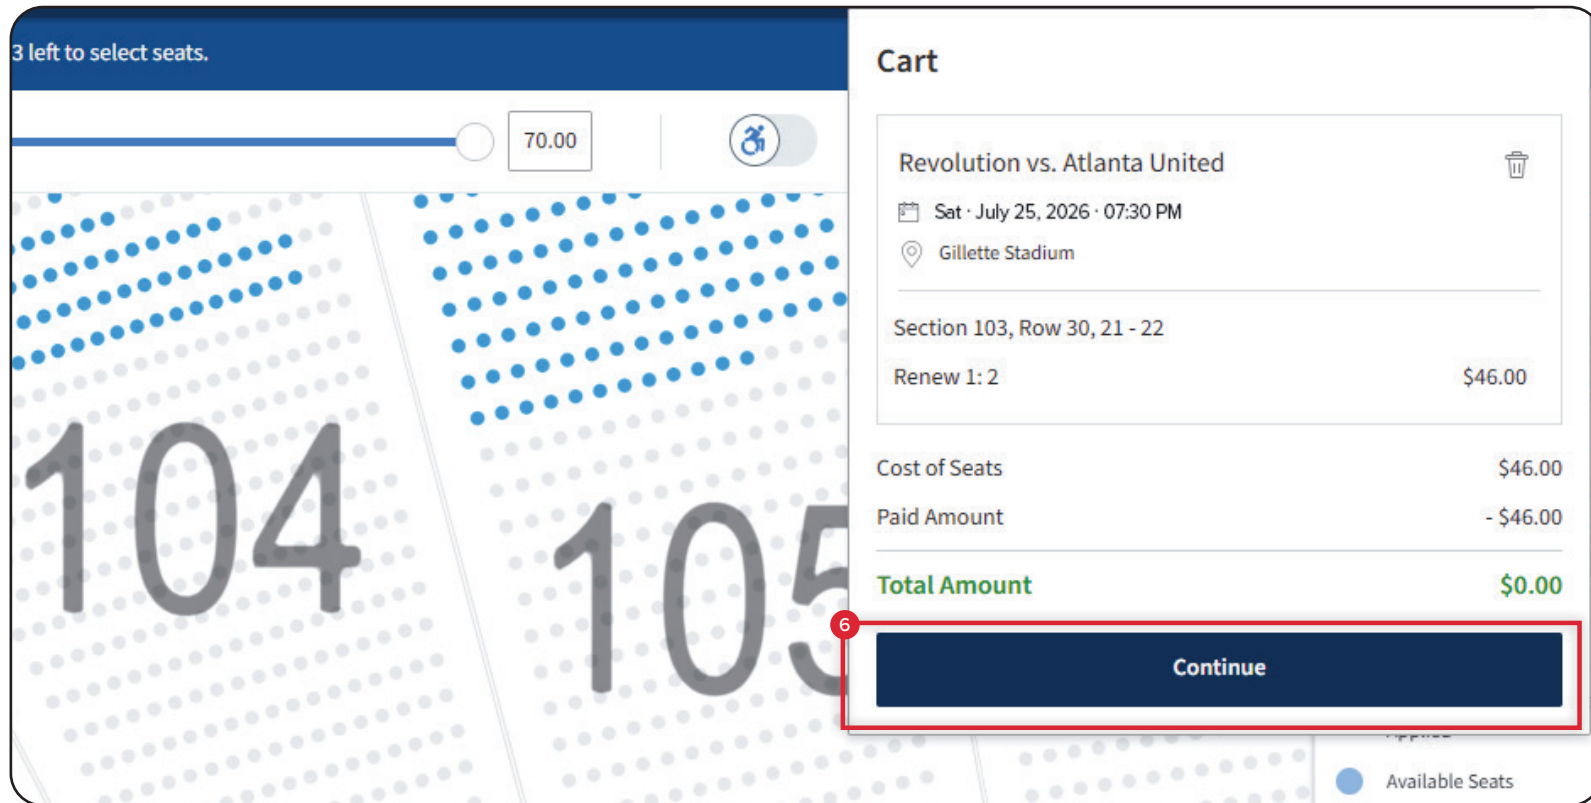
3 left to select seats.

70.00

104

105

Cart

Revolution vs. Atlanta United

Sat · July 25, 2026 · 07:30 PM

Gillette Stadium

Section 103, Row 30, 21 - 22

Renew 1: 2 $46.00

Cost of Seats $46.00

Paid Amount - $46.00

Total Amount $0.00

6

Continue

Applied

Available Seats